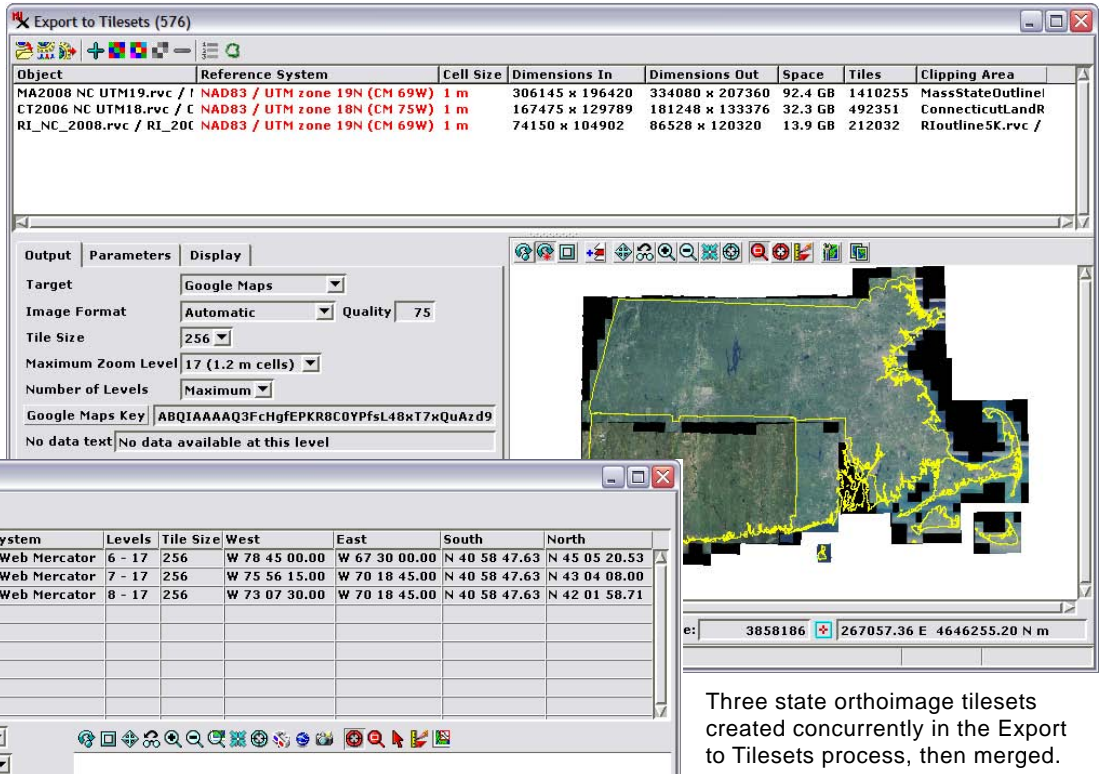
Export to Tilesets (576)

| Object | Reference System | Cell Size | Dimensions In | Dimensions Out | Space | Tiles | Clipping Area |
|---|---|---|---|---|---|---|---|
| MA2008 NC UTM19.rvc / I | NAD83 / UTM zone 19N (CM 69W) | 1 m | 306145 x 196420 | 334080 x 207360 | 92.4 GB | 1410255 | MassStateOutlinel |
| CT2006 NC UTM18.rvc / C | NAD83 / UTM zone 18N (CM 75W) | 1 m | 167475 x 129789 | 181248 x 133376 | 32.3 GB | 492351 | ConnecticutLandR |
| RI_NC_2008.rvc / RI_20C | NAD83 / UTM zone 19N (CM 69W) | 1 m | 74150 x 104902 | 86528 x 120320 | 13.9 GB | 212032 | RIoutline5K.rvc / |

Output | Parameters | Display

Target: Google Maps
Image Format: Automatic
Quality: 75
Tile Size: 256
Maximum Zoom Level: 17 (1.2 m cells)
Number of Levels: Maximum
Google Maps Key: ABQIAAAAQ3FcHgfEPKR8C0YPfsL48xT7xQuAzd9
No data text: No data available at this level

| ystem | Levels | Tile Size | West | East | South | North |
|---|---|---|---|---|---|---|
| Web Mercator | 6 - 17 | 256 | W 78 45 00.00 | W 67 30 00.00 | N 40 58 47.63 | N 45 05 20.53 |
| Web Mercator | 7 - 17 | 256 | W 75 56 15.00 | W 70 18 45.00 | N 40 58 47.63 | N 43 04 08.00 |
| Web Mercator | 8 - 17 | 256 | W 73 07 30.00 | W 70 18 45.00 | N 40 58 47.63 | N 42 01 58.71 |

e: 3858186 267057.36 E 4646255.20 N m

Three state orthoimage tilesets created concurrently in the Export to Tilesets process, then merged.